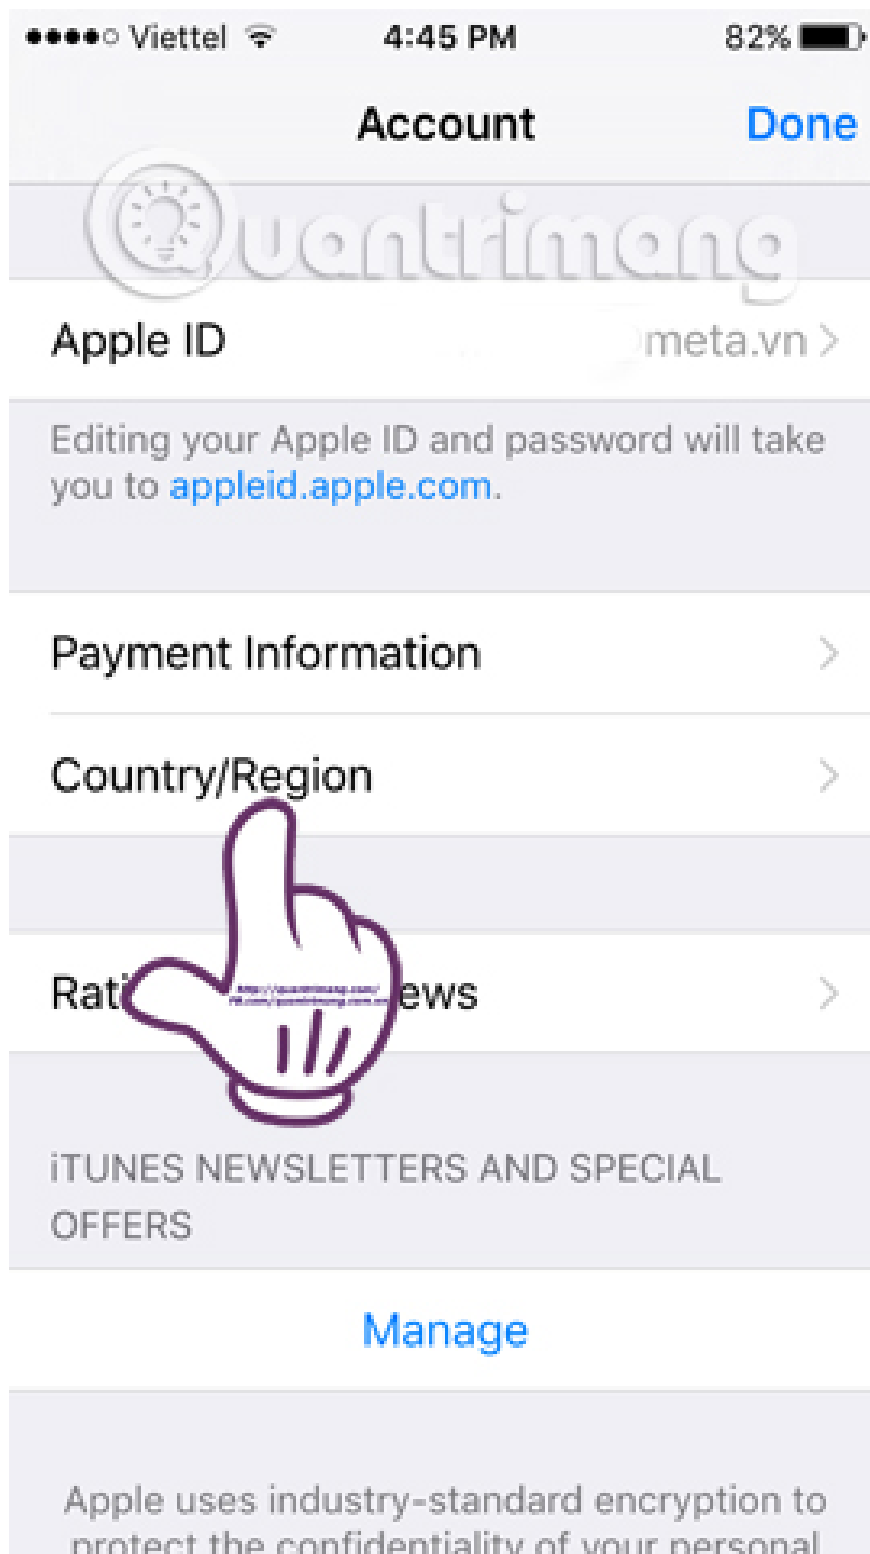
Viettel 4:45 PM 82%

Account Done

Quantrimang

Apple ID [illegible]meta.vn

Editing your Apple ID and password will take you to appleid.apple.com.

Payment Information

Country/Region

Rati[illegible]ews

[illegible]

iTUNES NEWSLETTERS AND SPECIAL OFFERS

Manage

Apple uses industry-standard encryption to protect the confidentiality of your personal